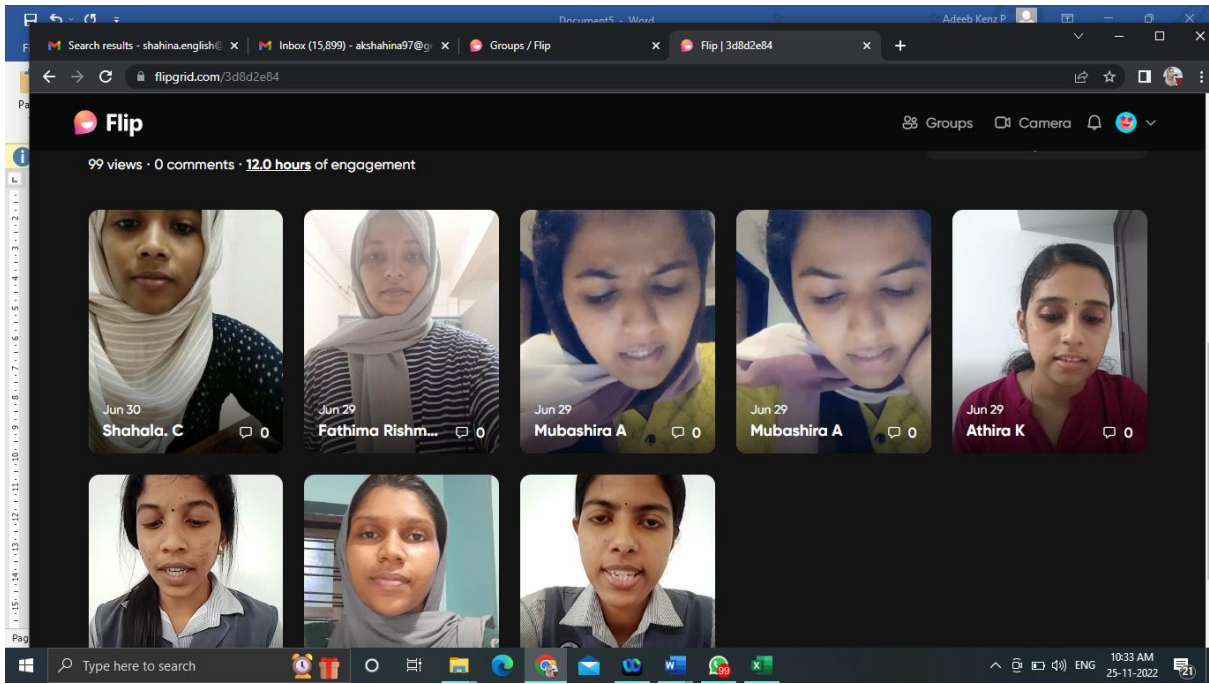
Document5 - Word
Adeeb Kenz P

Search results - shahina.english@ ×
Inbox (15,899) - akshahina97@g ×
Groups / Flip ×
Flip | 3d8d2e84 ×
+

flipgrid.com/3d8d2e84

Flip
Groups
Camera

99 views · 0 comments · 12.0 hours of engagement

Jun 30
Shahala. C
0

Jun 29
Fathima Rishm...
0

Jun 29
Mubashira A
0

Jun 29
Mubashira A
0

Jun 29
Athira K
0

Type here to search

ENG
10:33 AM
25-11-2022
21